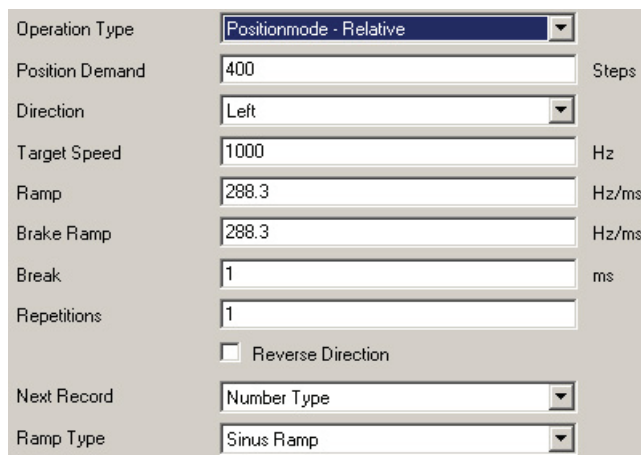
| | | |
|---|---|---|
| Operation Type | Positionmode - Relative | |
| Position Demand | 400 | Steps |
| Direction | Left | |
| Target Speed | 1000 | Hz |
| Ramp | 288.3 | Hz/ms |
| Brake Ramp | 288.3 | Hz/ms |
| Break | 1 | ms |
| Repetitions | 1 | |
| | Reverse Direction | |
| Next Record | Number Type | |
| Ramp Type | Sinus Ramp | |